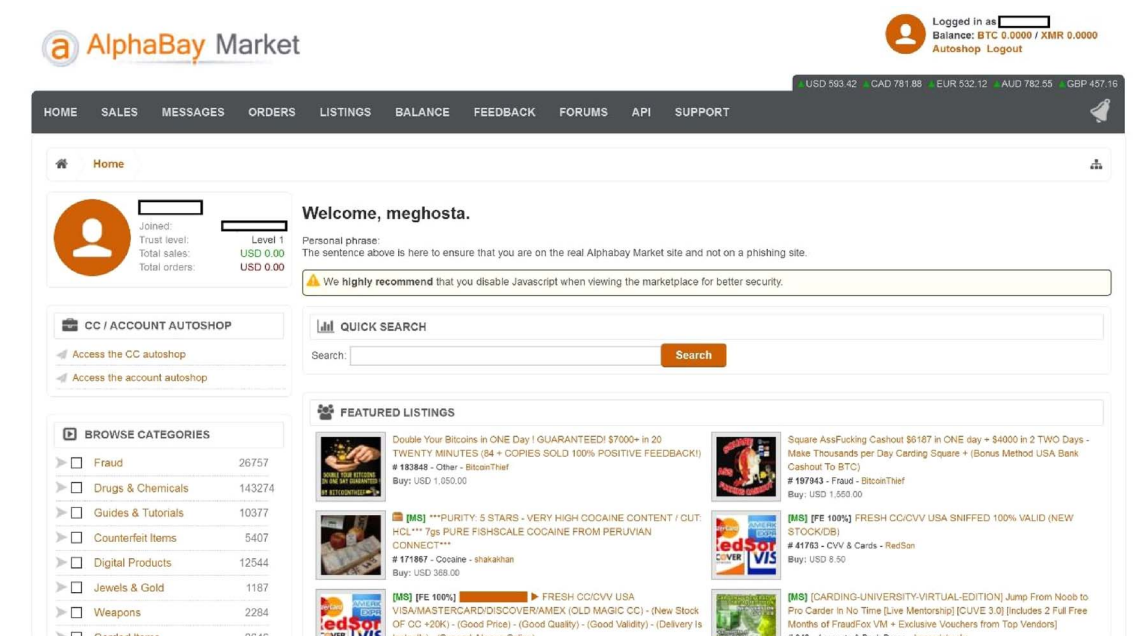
AlphaBay Market

Logged in as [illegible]
Balance: BTC 0.0000 / XMR 0.0000
Autoshop Logout

USD 593.42 CAD 781.88 EUR 532.12 AUD 782.55 GBP 457.16

HOME SALES MESSAGES ORDERS LISTINGS BALANCE FEEDBACK FORUMS API SUPPORT

Home

Joined: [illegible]
Trust level: Level 1
Total sales: USD 0.00
Total orders: USD 0.00

Welcome, meghosta.

Personal phrase:
The sentence above is here to ensure that you are on the real Alphabay Market site and not on a phishing site.

We highly recommend that you disable Javascript when viewing the marketplace for better security.

CC / ACCOUNT AUTOSHOP
Access the CC autoshop
Access the account autoshop

QUICK SEARCH
Search: Search

BROWSE CATEGORIES
| Fraud | 26757 |
|---|---|
| Drugs & Chemicals | 143274 |
| Guides & Tutorials | 10377 |
| Counterfeit Items | 5407 |
| Digital Products | 12544 |
| Jewels & Gold | 1187 |
| Weapons | 2284 |

FEATURED LISTINGS

Double Your Bitcoins in ONE Day ! GUARANTEED! $7000+ in 20 TWENTY MINUTES (84 + COPIES SOLD 100% POSITIVE FEEDBACK!)
# 183848 - Other - BitcoinThief
Buy: USD 1,050.00

Square AssFucking Cashout $6187 in ONE day + $4000 in 2 TWO Days - Make Thousands per Day Carding Square + (Bonus Method USA Bank Cashout To BTC)
# 197943 - Fraud - BitcoinThief
Buy: USD 1,550.00

[MS] ***PURITY: 5 STARS - VERY HIGH COCAINE CONTENT / CUT: HCL*** 7gs PURE FISHSCALE COCAINE FROM PERUVIAN CONNECT***
# 171867 - Cocaine - shakakhan
Buy: USD 368.00

[MS] [FE 100%] FRESH CC/CVV USA SNIFFED 100% VALID (NEW STOCK/DB)
# 41763 - CVV & Cards - RedSon
Buy: USD 8.50

[MS] [FE 100%] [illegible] FRESH CC/CVV USA VISA/MASTERCARD/DISCOVER/AMEX (OLD MAGIC CC) - (New Stock OF CC +20K) - (Good Price) - (Good Quality) - (Good Validity) - (Delivery Is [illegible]

[MS] [CARDING-UNIVERSITY-VIRTUAL-EDITION] Jump From Noob to Pro Carder In No Time [Live Mentorship] [CUVE 3.0] [Includes 2 Full Free Months of FraudFox VM + Exclusive Vouchers from Top Vendors]